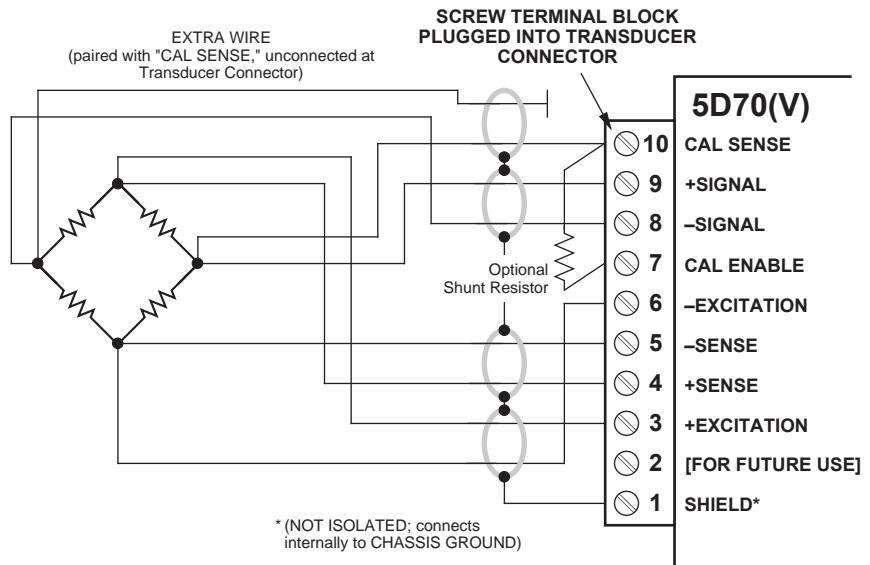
EXTRA WIRE
(paired with "CAL SENSE," unconnected at Transducer Connector)

SCREW TERMINAL BLOCK PLUGGED INTO TRANSDUCER CONNECTOR

5D70(V)

10 CAL SENSE
9 +SIGNAL
8 –SIGNAL
7 CAL ENABLE
6 –EXCITATION
5 –SENSE
4 +SENSE
3 +EXCITATION
2 [FOR FUTURE USE]
1 SHIELD*

Optional Shunt Resistor

* (NOT ISOLATED; connects internally to CHASSIS GROUND)